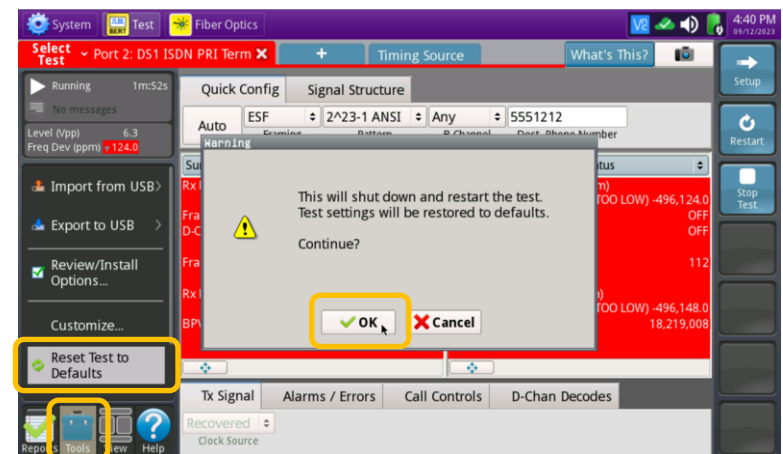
System
T1/E1 BERT
Test
Fiber Optics
4:40 PM
09/12/2023
Select Test
Port 2: DS1 ISDN PRI Term
+
Timing Source
What's This?
Setup
Running
1m:52s
No messages
Level (Vpp) 6.3
Freq Dev (ppm) 124.0
Quick Config
Signal Structure
Auto
ESF
Framing
2^23-1 ANSI
Pattern
Any
B-Channel
5551212
Dest. Phone Number
Restart
Stop Test
Import from USB
Export to USB
Review/Install Options...
Customize...
Reset Test to Defaults
Warning
This will shut down and restart the test. Test settings will be restored to defaults.
Continue?
OK
Cancel
Su
Rx
Fra
D-C
Fra
Rx
BPV
tus
m)
TOO LOW) -496,124.0
OFF
OFF
112
)
TOO LOW) -496,148.0
18,219,008
Tx Signal
Alarms / Errors
Call Controls
D-Chan Decodes
Recovered
Clock Source
Reports
Tools
View
Help